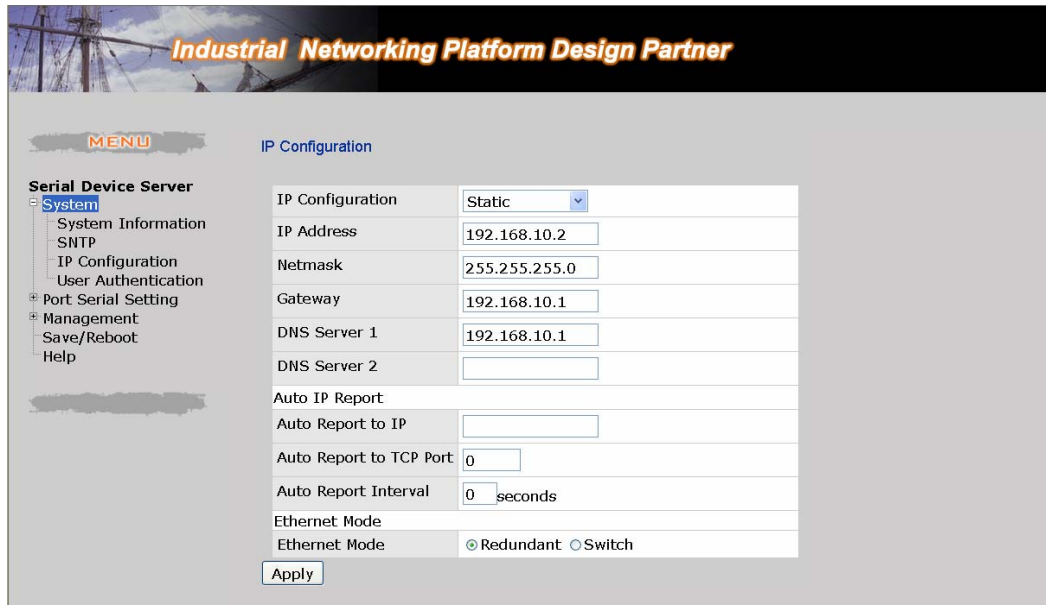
Industrial Networking Platform Design Partner

MENU

Serial Device Server
System
System Information
SNTP
IP Configuration
User Authentication
Port Serial Setting
Management
Save/Reboot
Help

IP Configuration

| IP Configuration | Static |
|---|---|
| IP Address | 192.168.10.2 |
| Netmask | 255.255.255.0 |
| Gateway | 192.168.10.1 |
| DNS Server 1 | 192.168.10.1 |
| DNS Server 2 | |
| Auto IP Report | |
| Auto Report to IP | |
| Auto Report to TCP Port | 0 |
| Auto Report Interval | 0 seconds |
| Ethernet Mode | |
| Ethernet Mode | Redundant Switch |

Apply